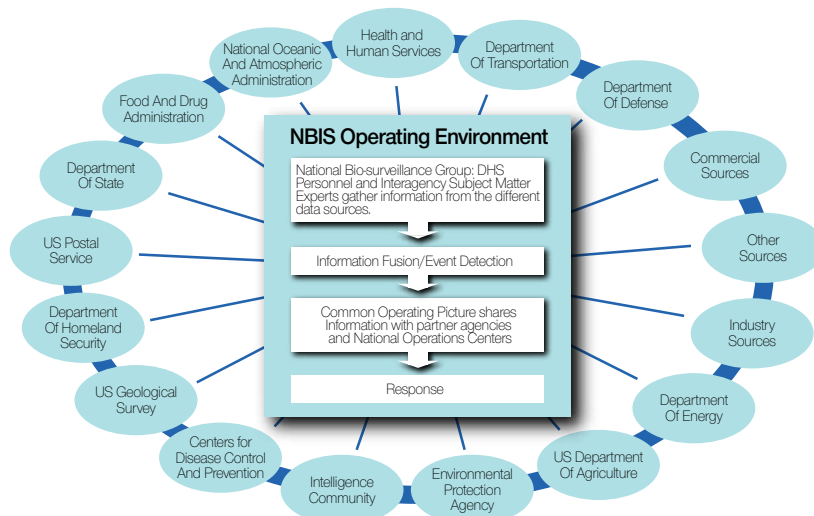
Health and Human Services

Department Of Transportation

Department Of Defense

Commercial Sources

Other Sources

Industry Sources

Department Of Energy

US Department Of Agriculture

Environmental Protection Agency

Intelligence Community

Centers for Disease Control And Prevention

US Geological Survey

Department Of Homeland Security

US Postal Service

Department Of State

Food And Drug Administration

National Oceanic And Atmospheric Administration

NBIS Operating Environment

National Bio-surveillance Group: DHS Personnel and Interagency Subject Matter Experts gather information from the different data sources.

Information Fusion/Event Detection

Common Operating Picture shares Information with partner agencies and National Operations Centers

Response